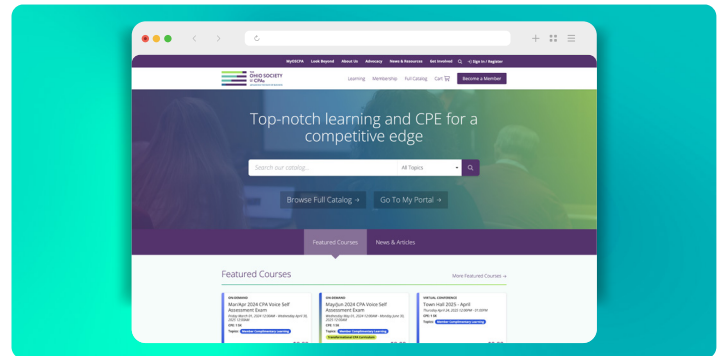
MyOSCPA Look Beyond About Us Advocacy News & Resources Get Involved Sign In / Register

THE OHIO SOCIETY of CPAs

Learning Membership Full Catalog Cart Become a Member

Top-notch learning and CPE for a competitive edge

Search our catalog... All Topics

Browse Full Catalog → Go To My Portal →

Featured Courses News & Articles

Featured Courses

More Featured Courses →

ON-DEMAND
Mar/Apr 2024 CPA Voice Self Assessment Exam
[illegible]
CPE: 1.00
Topics: Member Complimentary Learning

ON-DEMAND
May/Jun 2024 CPA Voice Self Assessment Exam
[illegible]
CPE: 1.00
Topics: Member Complimentary Learning
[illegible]

VIRTUAL CONFERENCE
Town Hall 2025 - April
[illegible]
CPE: 1.00
Topics: Member Complimentary Learning